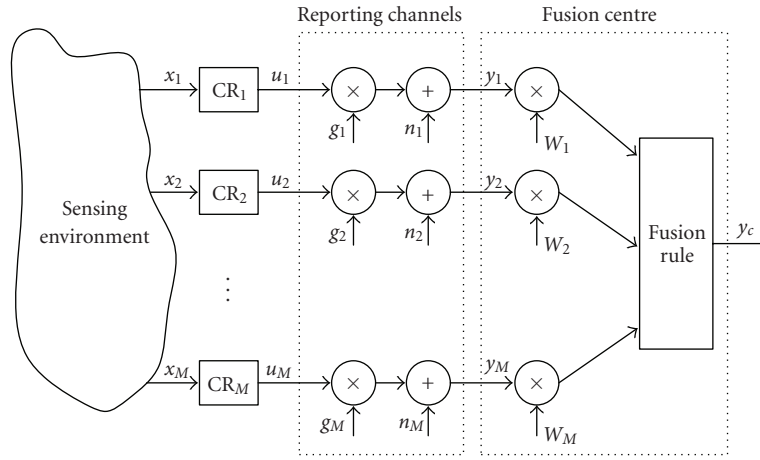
Reporting channels

Fusion centre

Sensing environment

$x_1$ $\text{CR}_1$ $u_1$ $\times$ $+$ $y_1$ $\times$

$g_1$ $n_1$ $W_1$

$x_2$ $\text{CR}_2$ $u_2$ $\times$ $+$ $y_2$ $\times$

$g_2$ $n_2$ $W_2$

Fusion rule

$y_c$

$\vdots$

$x_M$ $\text{CR}_M$ $u_M$ $\times$ $+$ $y_M$ $\times$

$g_M$ $n_M$ $W_M$